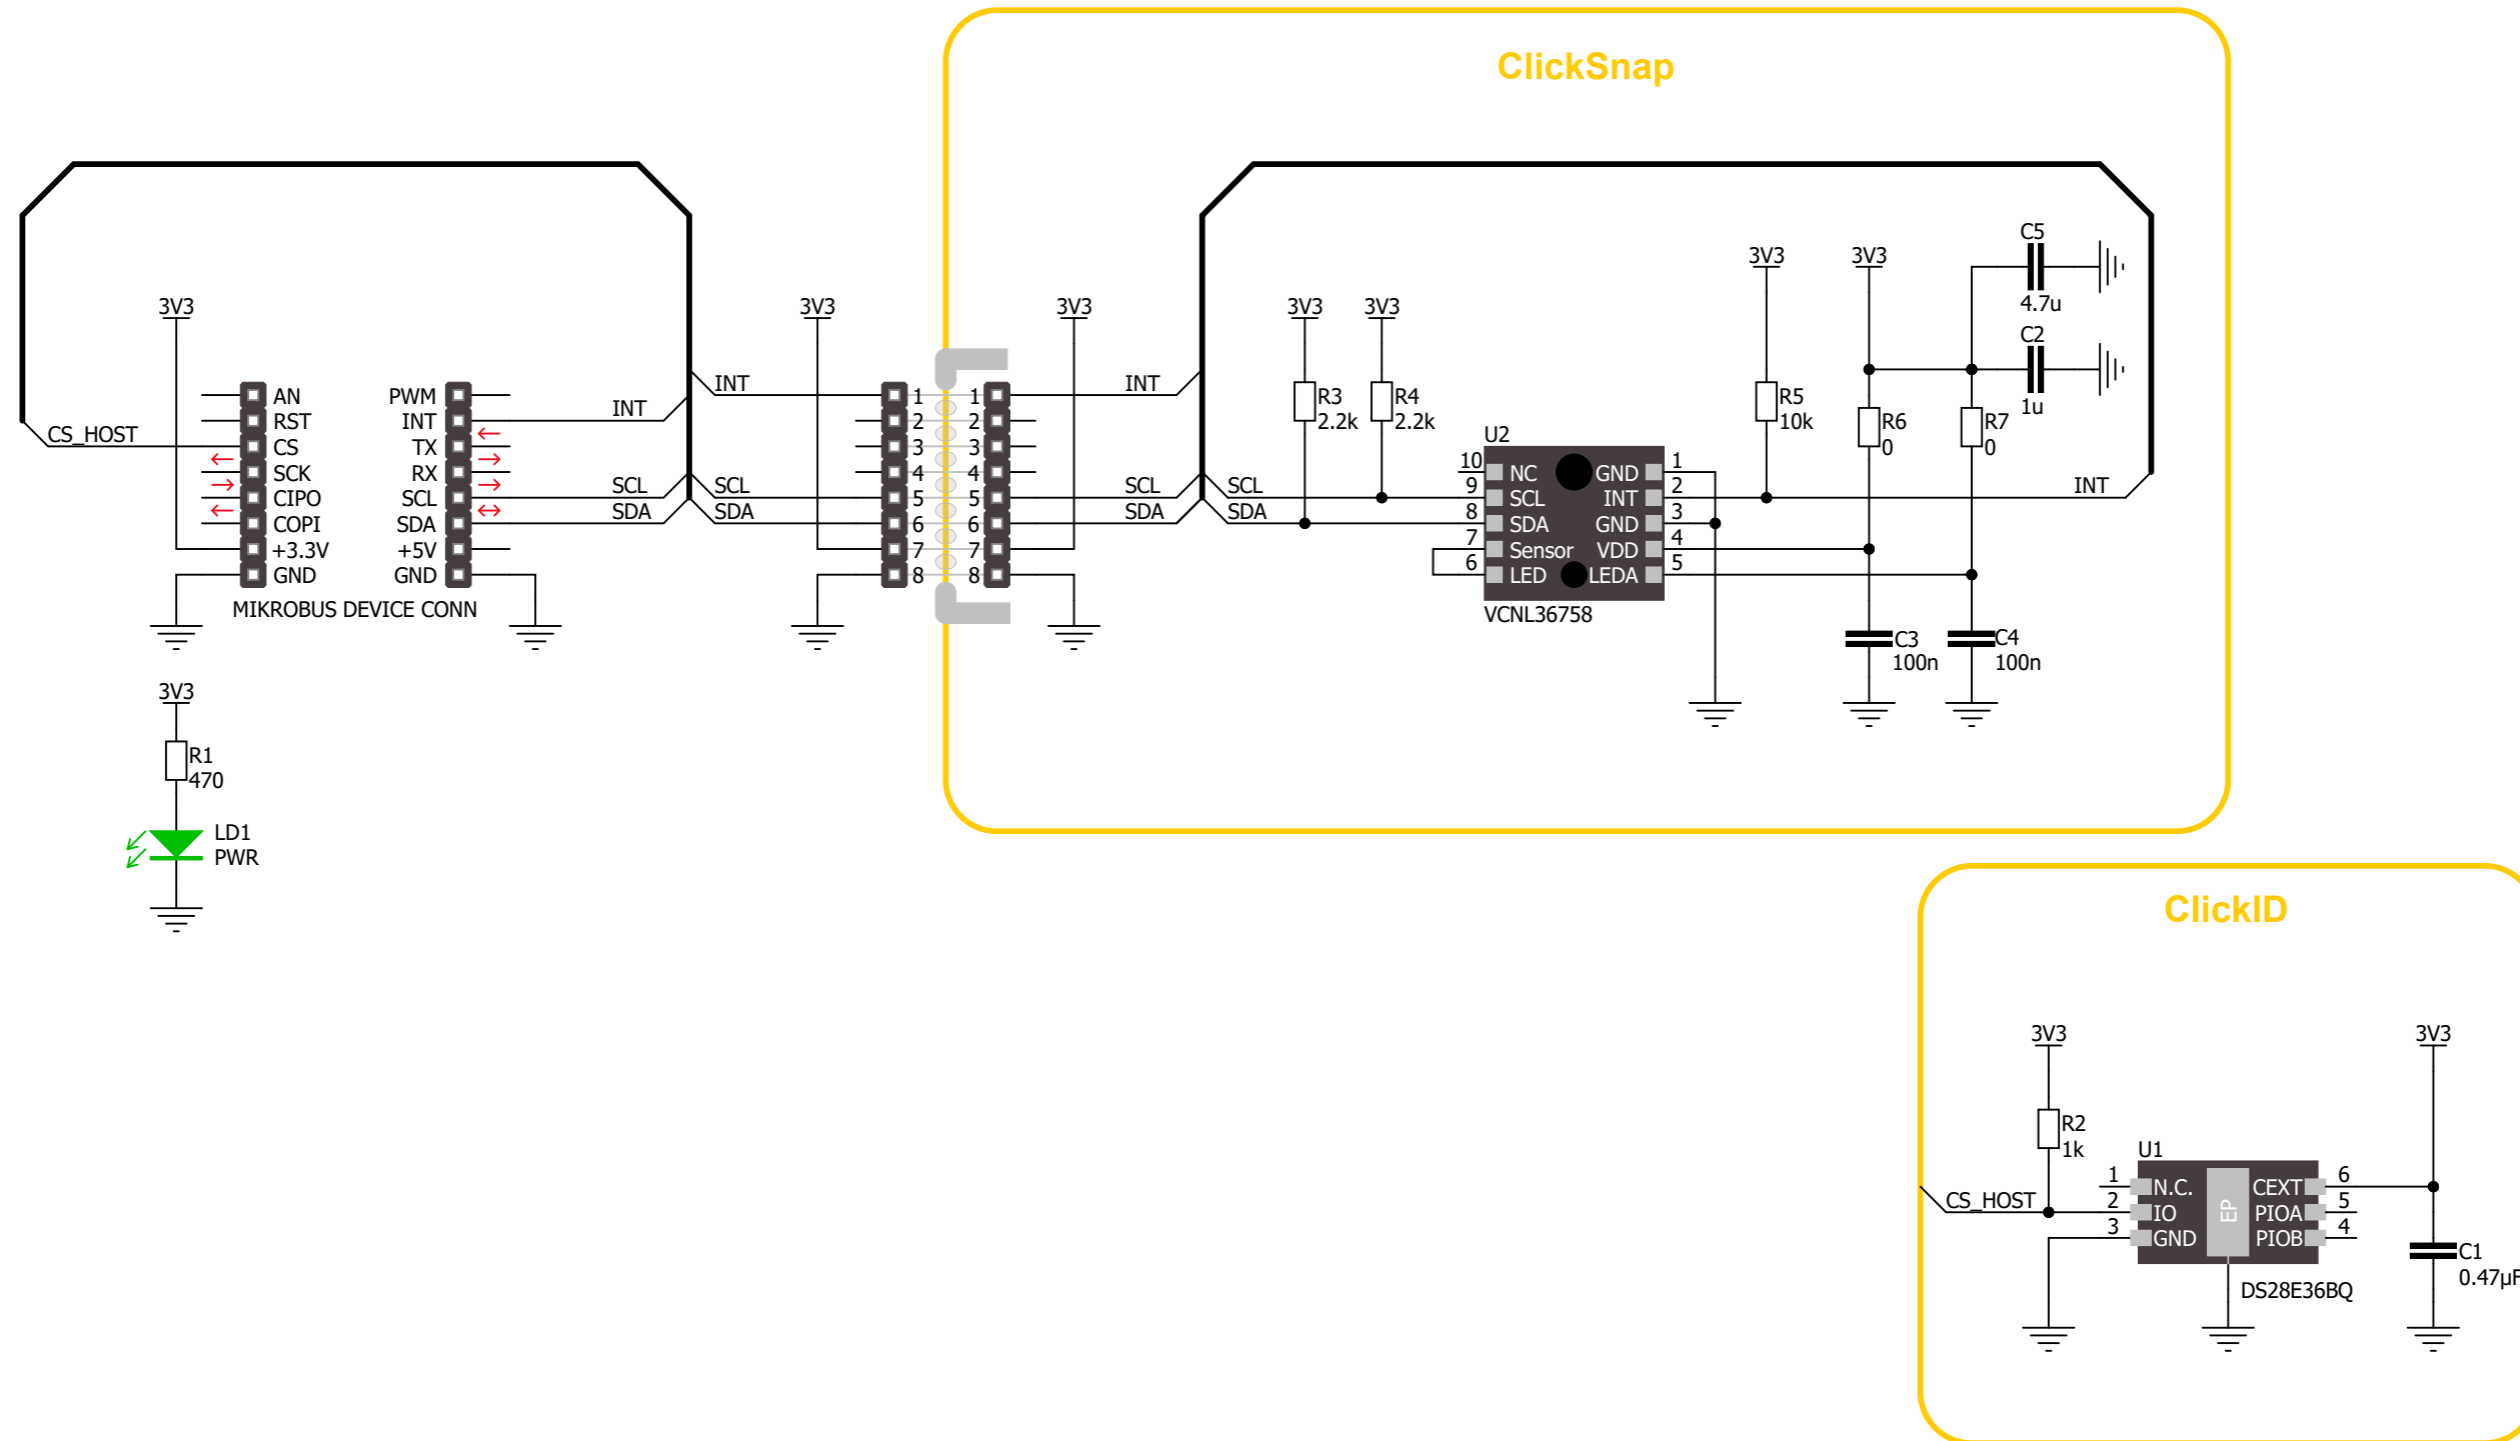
ClickSnap

3V3
CS_HOST
AN
RST
CS
SCK
CIPO
COPI
+3.3V
GND
PWM
INT
TX
RX
SCL
SDA
+5V
GND
MIKROBUS DEVICE CONN
INT
SCL
SDA

3V3
INT
SCL
SDA
1 2 3 4 5 6 7 8
1 2 3 4 5 6 7 8
3V3
INT
SCL
SDA

3V3
LD1
PWR
R1
470

3V3 3V3
R3
2.2k
R4
2.2k
SCL
SDA
U2
10 NC
9 SCL
8 SDA
7 Sensor
6 LED
GND 1
INT 2
GND 3
VDD 4
LEDA 5
VCNL36758
3V3
R5
10k
3V3
R6
0
R7
0
C5
4.7u
C2
1u
INT
C3
100n
C4
100n

ClickID

3V3
R2
1k
CS_HOST
U1
1 N.C.
2 IO
3 GND
EP
CEXT 6
PIOA 5
PIOB 4
DS28E36BQ
3V3
C1
0.47μF